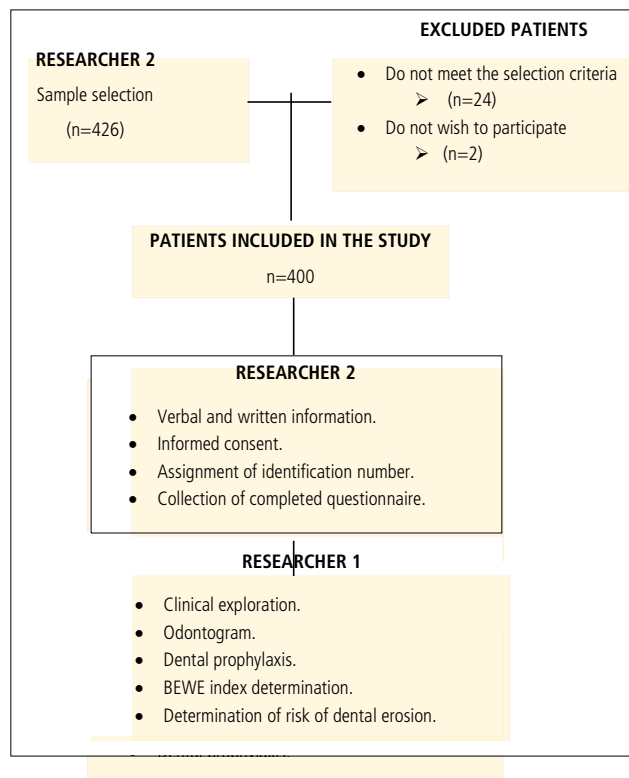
RESEARCHER 2

Sample selection

(n=426)

EXCLUDED PATIENTS

- Do not meet the selection criteria
  - (n=24)
- Do not wish to participate
  - (n=2)

PATIENTS INCLUDED IN THE STUDY

n=400

RESEARCHER 2

- Verbal and written information.
- Informed consent.
- Assignment of identification number.
- Collection of completed questionnaire.

RESEARCHER 1

- Clinical exploration.
- Odontogram.
- Dental prophylaxis.
- BEWE index determination.
- Determination of risk of dental erosion.

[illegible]